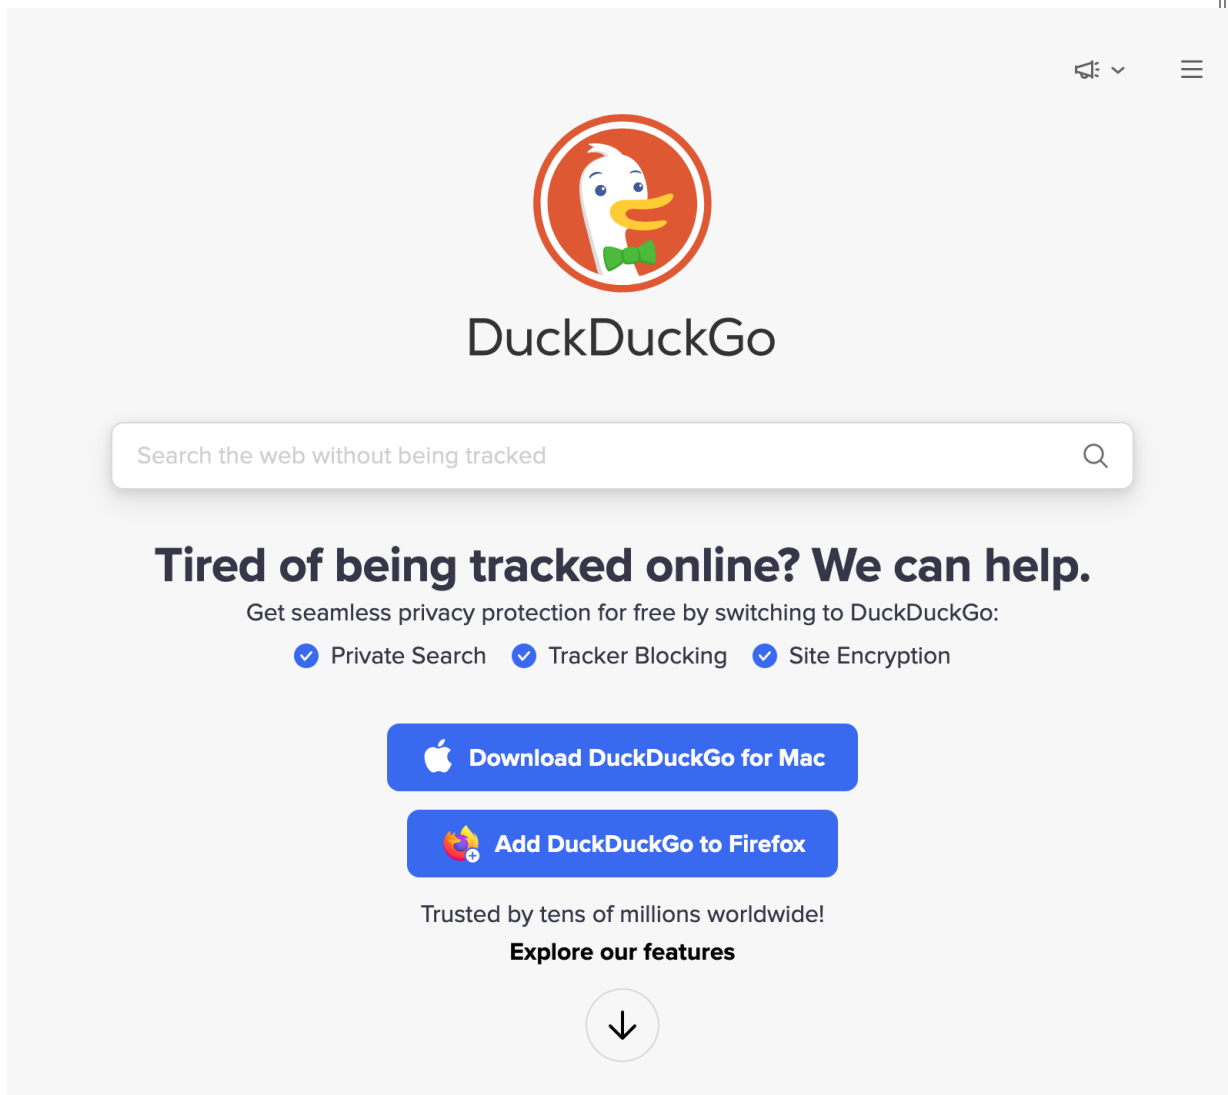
DuckDuckGo

Search the web without being tracked

Tired of being tracked online? We can help.

Get seamless privacy protection for free by switching to DuckDuckGo:

Private Search Tracker Blocking Site Encryption

Download DuckDuckGo for Mac

Add DuckDuckGo to Firefox

Trusted by tens of millions worldwide!

Explore our features